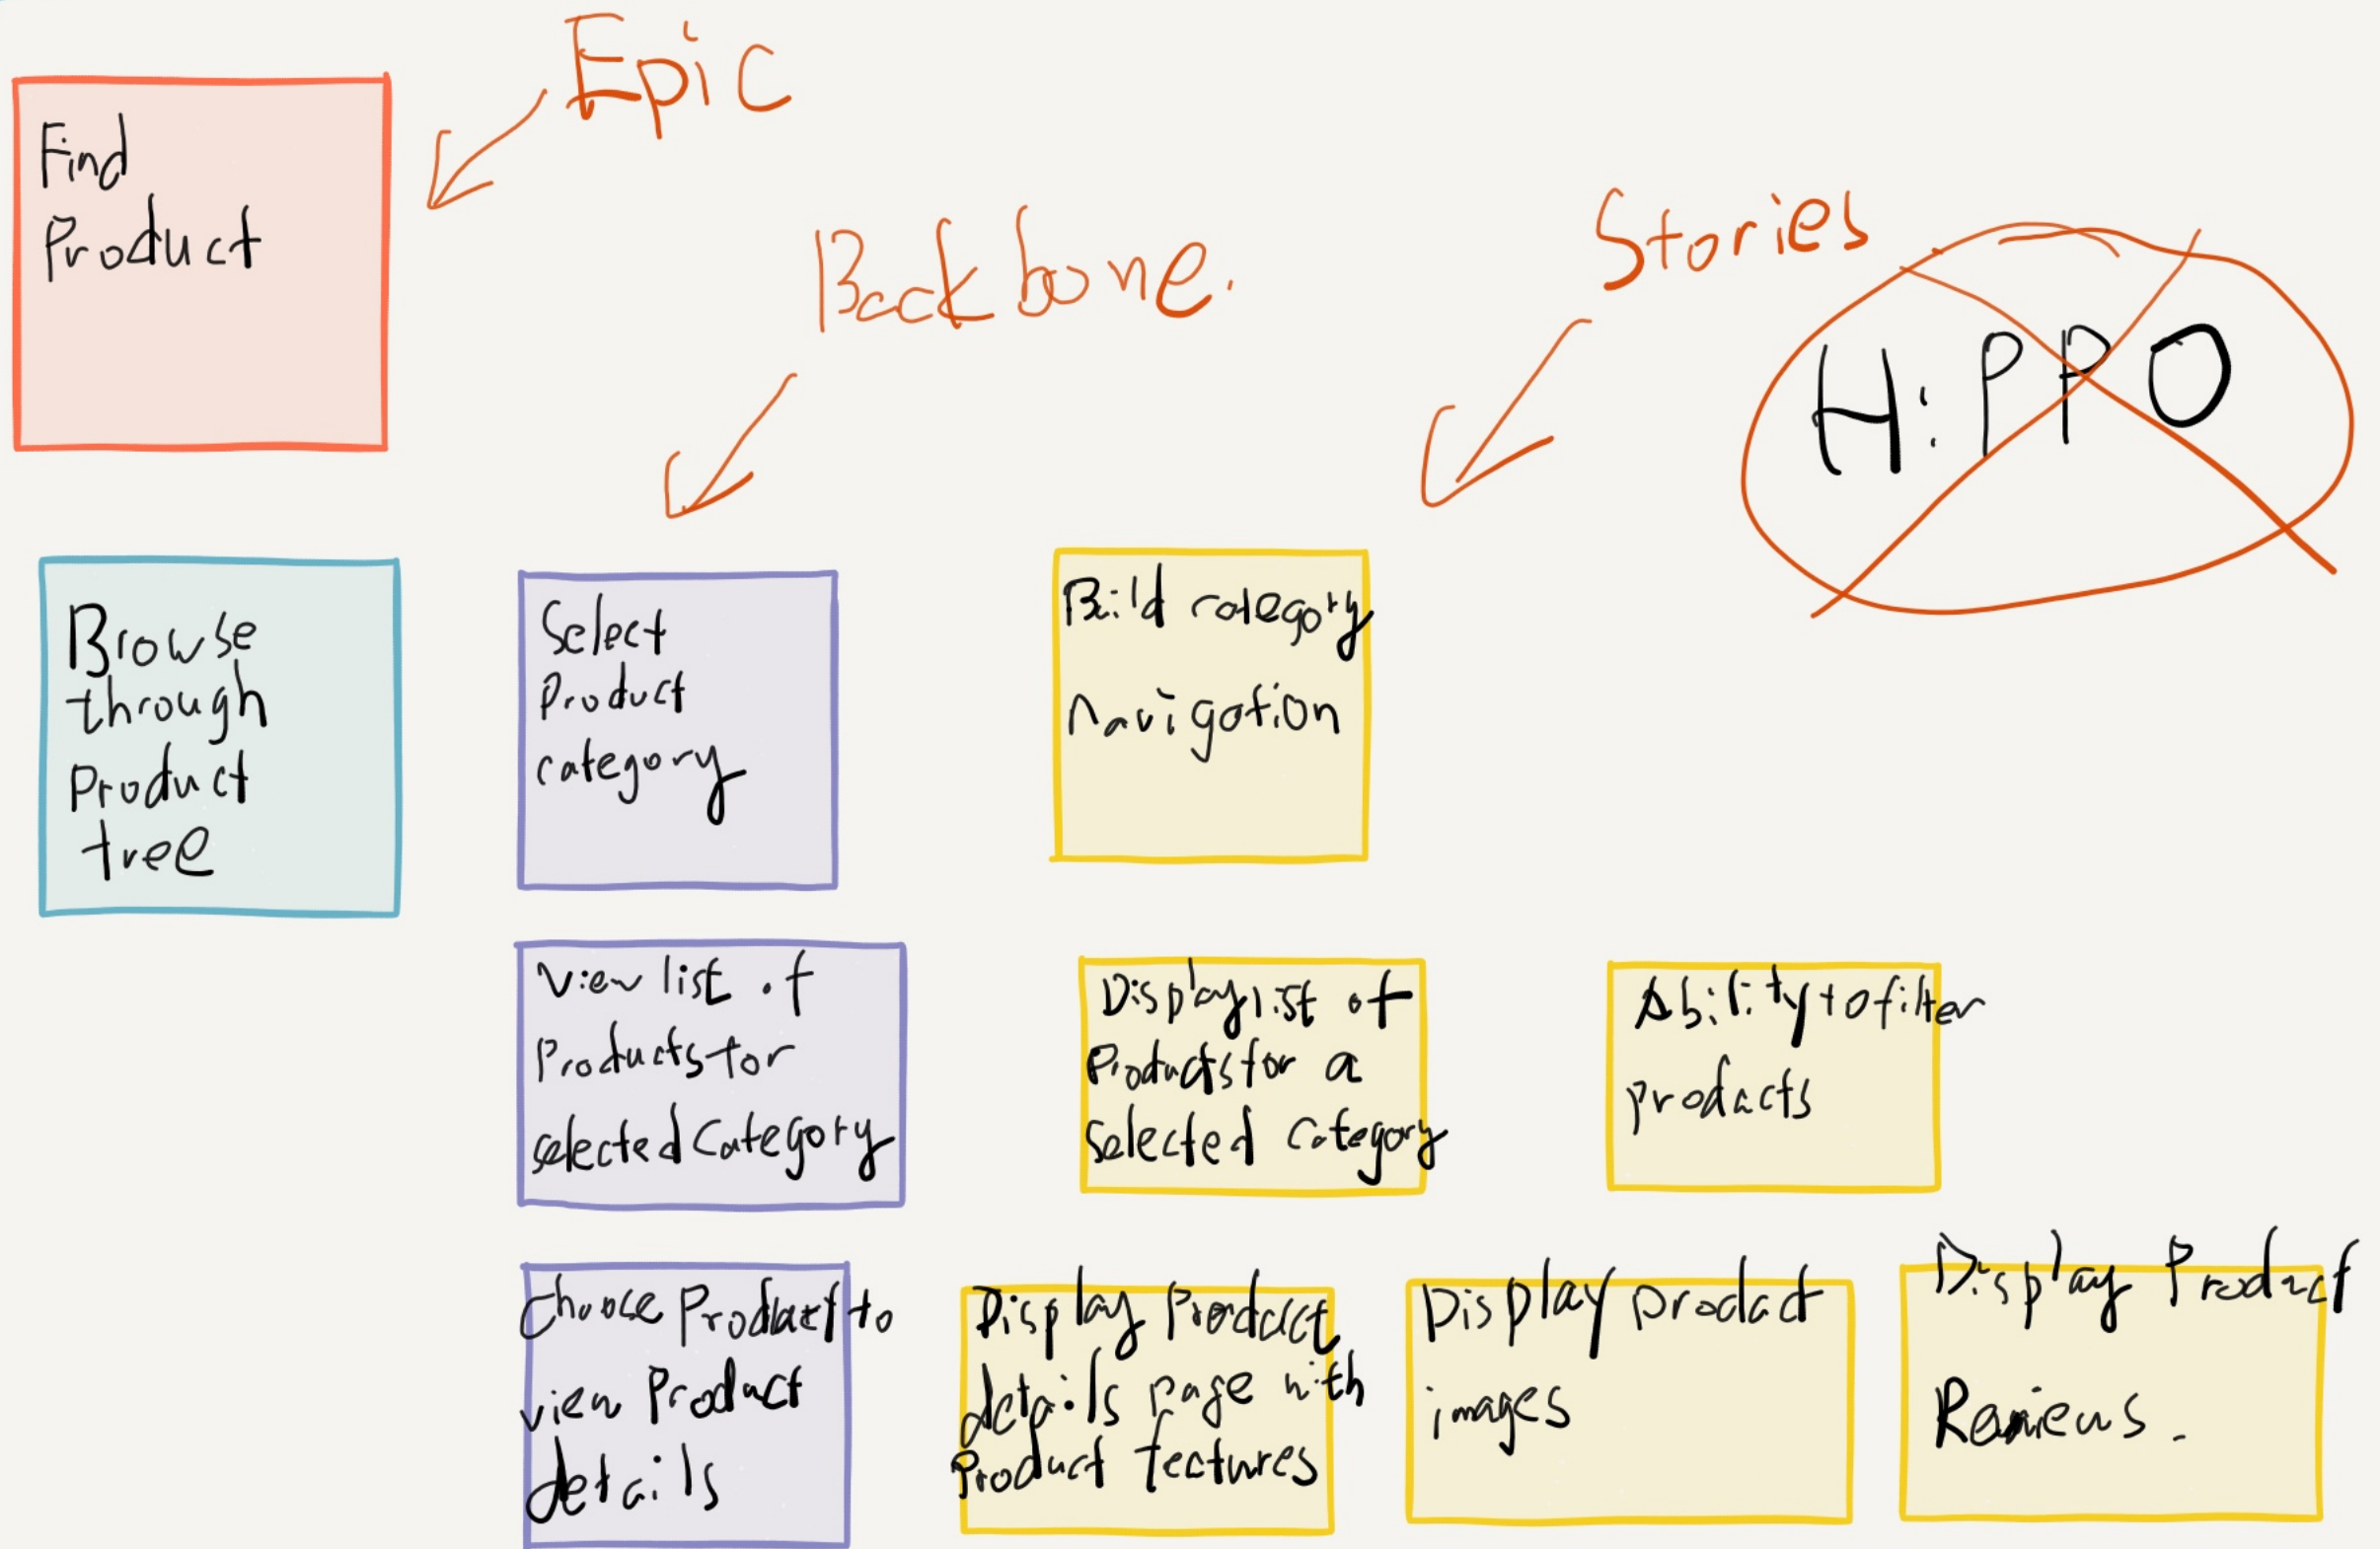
Epic

Find Product

Backbone.

Stories

HiPPO

Browse through Product tree

Select Product category

Build category navigation

View list of Products for selected Category

Display list of Products for a selected Category

Ability to filter products

Choose Product to view Product details

Display Product details page with Product features

Display product images

Display Product Reviews.